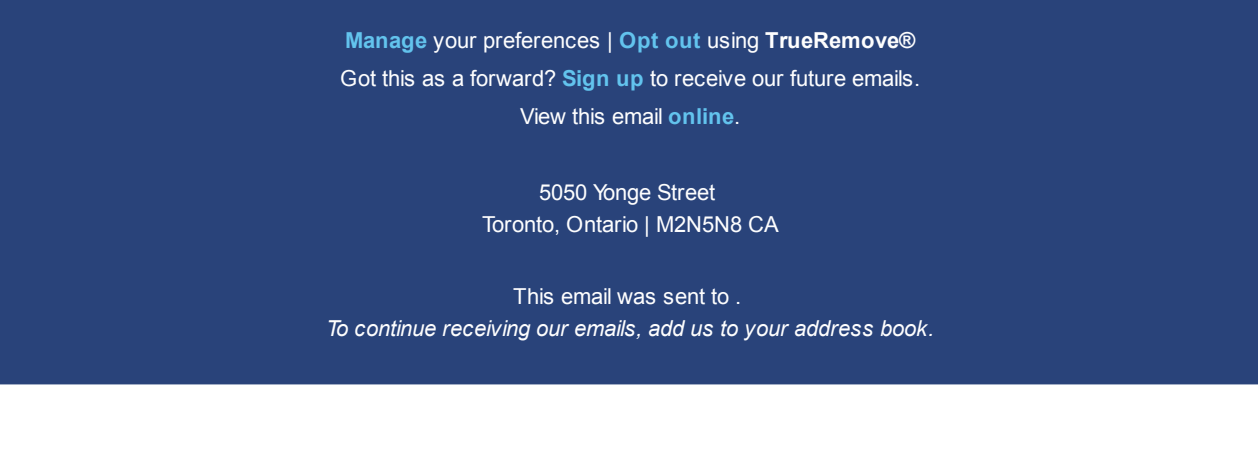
Manage your preferences | Opt out using TrueRemove®
Got this as a forward? Sign up to receive our future emails.
View this email online.

5050 Yonge Street
Toronto, Ontario | M2N5N8 CA

This email was sent to .
To continue receiving our emails, add us to your address book.